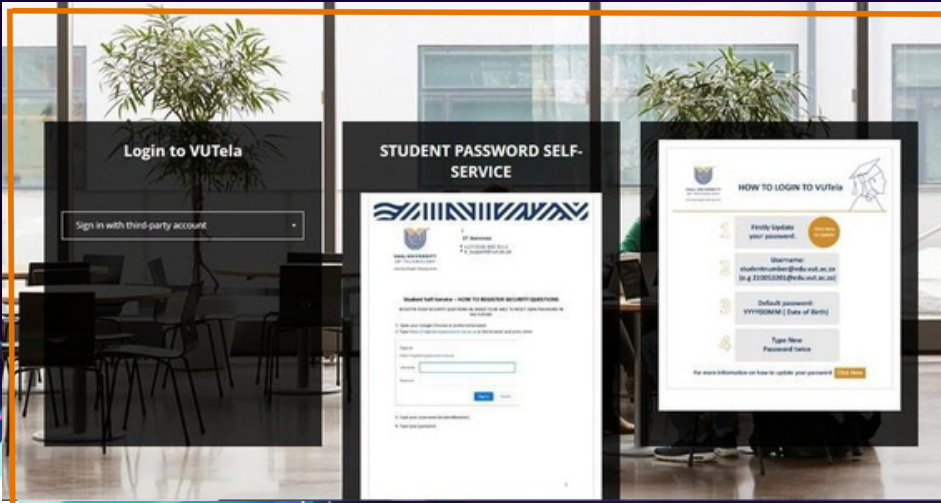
Login to VUTela

Sign in with third-party account

STUDENT PASSWORD SELF-SERVICE

IT Services

Student Self-Service – HOW TO REGISTER SECURITY QUESTIONS

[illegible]

HOW TO LOGIN TO VUTela

1 Firstly Update your password. Click here to Update

2 Username: studentnumber@edu.vut.ac.za (e.g 210053265@edu.vut.ac.za)

3 Default password: YYYYDDMM ( Date of Birth)

4 Type New Password twice

For more information on how to update your password Click Here